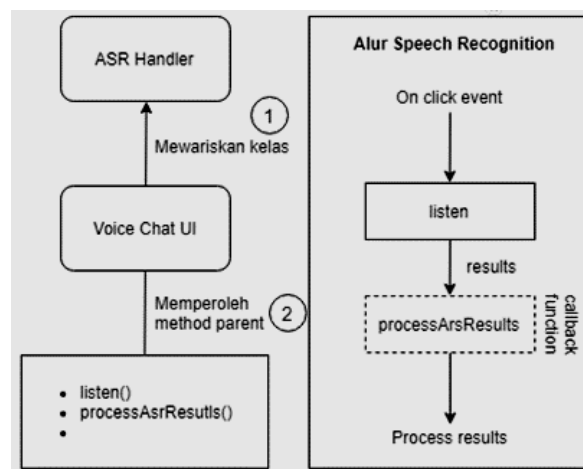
ASR Handler

1

Mewariskan kelas

Voice Chat UI

Memperoleh method parent

2

- listen()
- processAsrResutls()
-

Alur Speech Recognition

On click event

listen

results

processArsResults

callback function

Process results